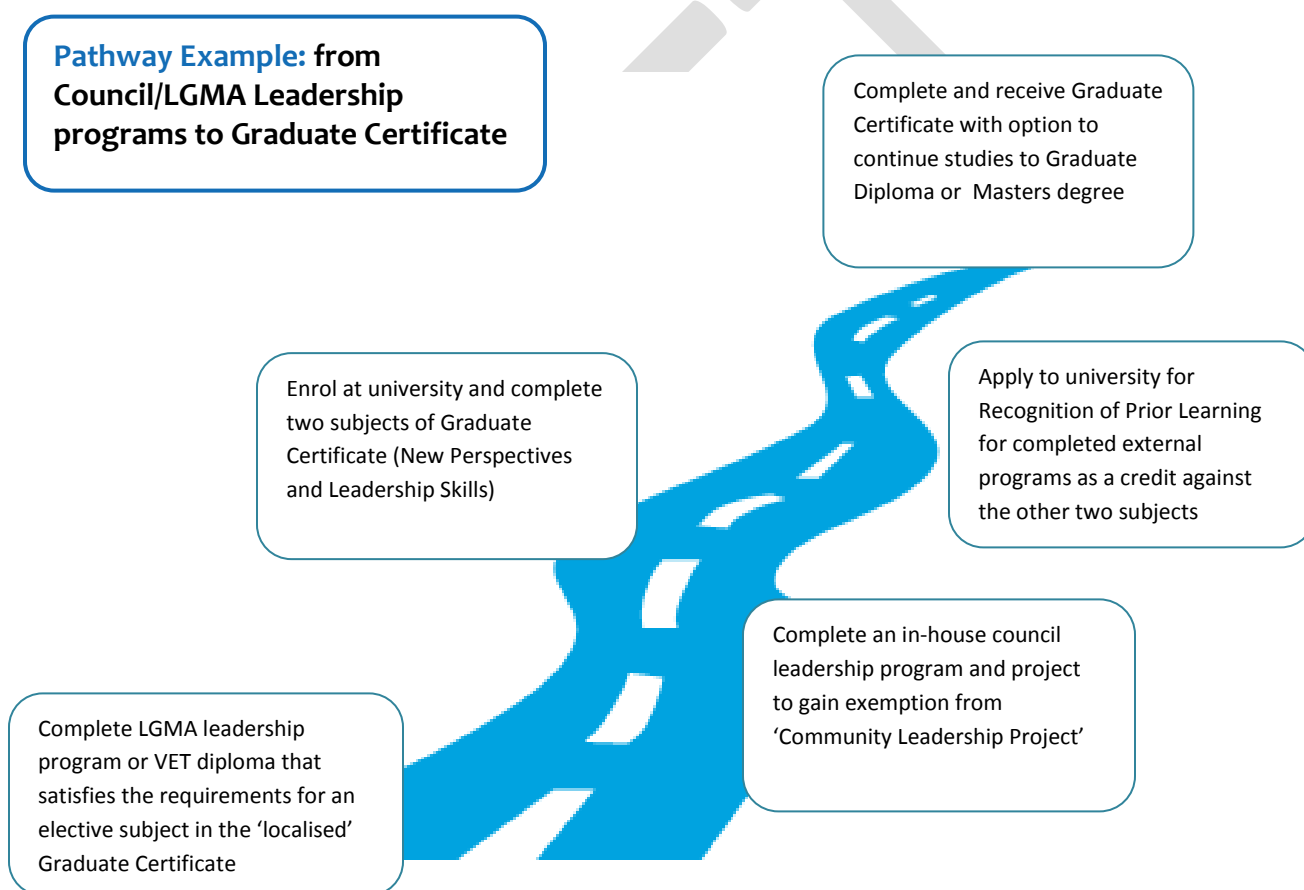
Pathway Example: from Council/LGMA Leadership programs to Graduate Certificate

Complete and receive Graduate Certificate with option to continue studies to Graduate Diploma or Masters degree

Enrol at university and complete two subjects of Graduate Certificate (New Perspectives and Leadership Skills)

Apply to university for Recognition of Prior Learning for completed external programs as a credit against the other two subjects

Complete an in-house council leadership program and project to gain exemption from 'Community Leadership Project'

Complete LGMA leadership program or VET diploma that satisfies the requirements for an elective subject in the 'localised' Graduate Certificate